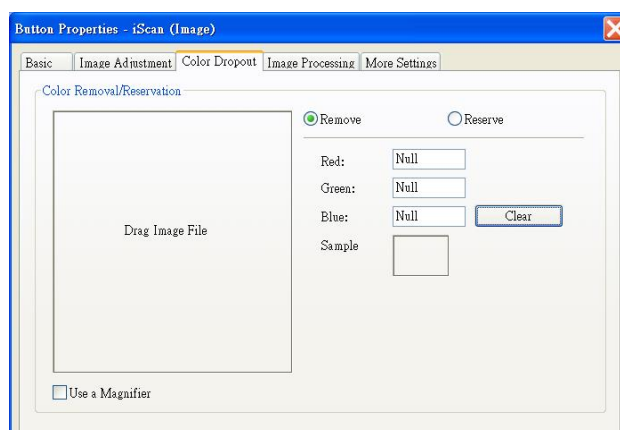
Button Properties - iScan (Image)

Basic | Image Adjustment | Color Dropout | Image Processing | More Settings

Color Removal/Reservation

Drag Image File

Remove

Reserve

Red: Null

Green: Null

Blue: Null

Clear

Sample

Use a Magnifier